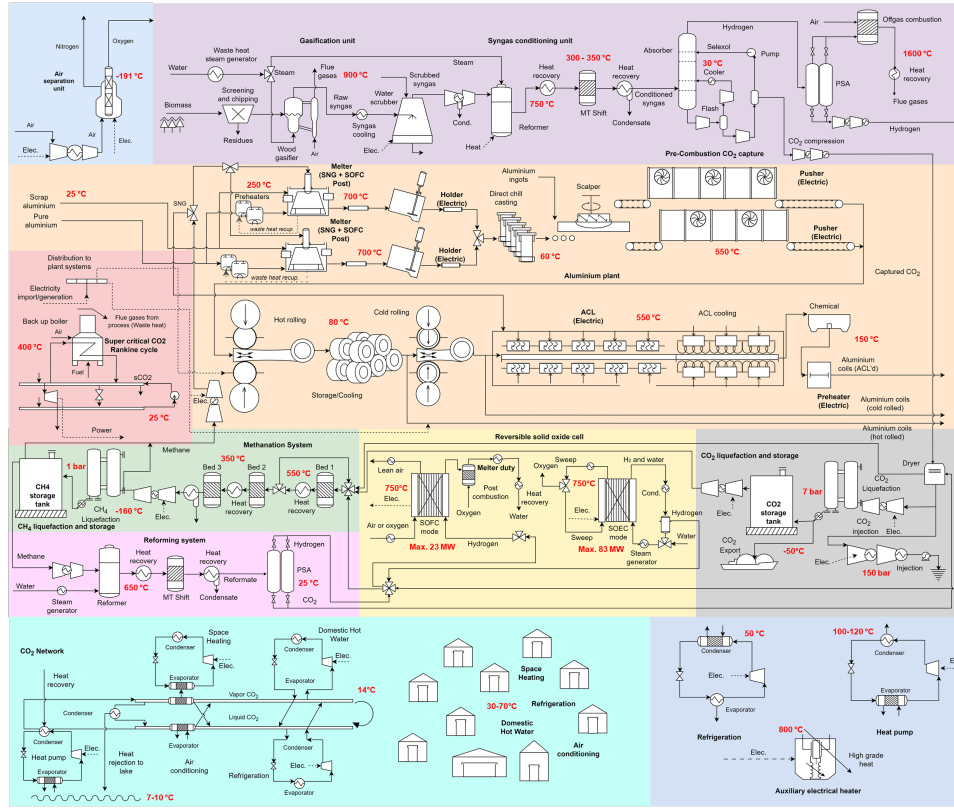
Air separation unit
Nitrogen
Oxygen
-191 °C
Air
Elec.
Air
Elec.

Gasification unit
Water
Waste heat steam generator
Steam
Biomass
Screening and chipping
Residues
Flue gases
900 °C
Raw syngas
Wood gasifier
Air
Syngas cooling
Water scrubber
Scrubbed syngas
Elec.
Cond.

Syngas conditioning unit
Steam
Heat
Reformer
Heat recovery
750 °C
300 - 350 °C
MT Shift
Heat recovery
Condensate
Conditioned syngas
Absorber
Selexol
Pump
30 °C
Cooler
Flash
Hydrogen
Air
Offgas combustion
1600 °C
Heat recovery
Flue gases
PSA
Hydrogen
Pre-Combustion CO$_2$ capture
CO$_2$ compression

25 °C
Scrap aluminium
Pure aluminium
SNG
250 °C
Preheaters
waste heat recup.
Melter (SNG + SOFC Post)
700 °C
Holder (Electric)
Melter (SNG + SOFC Post)
waste heat recup.
700 °C
Holder (Electric)
Direct chill casting
Aluminium ingots
Scalper
60 °C
Aluminium plant
Pusher (Electric)
Pusher (Electric)
550 °C
Captured CO$_2$

Distribution to plant systems
Electricity import/generation
Back up boiler
Flue gases from process (Waste heat)
Air
400 °C
Super critical CO2 Rankine cycle
Fuel
sCO2
25 °C
Power
Elec.

Hot rolling
80 °C
Cold rolling
Storage/Cooling
ACL (Electric)
550 °C
ACL cooling
Chemical
150 °C
Aluminium coils (ACL'd)
Preheater (Electric)
Aluminium coils (cold rolled)
Aluminium coils (hot rolled)

Methane
CH4 storage tank
1 bar
CH$_4$ Liquefaction
-160 °C
CH$_4$ liquefaction and storage
Methanation System
Elec.
350 °C
Bed 3
Heat recovery
Bed 2
550 °C
Heat recovery
Bed 1

Reversible solid oxide cell
Lean air
750°C
Elec.
Air or oxygen
SOFC mode
Max. 23 MW
Melter duty
Post combustion
Oxygen
Heat recovery
Water
Hydrogen
Oxygen
Sweep
750°C
Elec.
Sweep
H$_2$ and water
SOEC mode
Max. 83 MW
Cond.
Hydrogen
Water
Steam generator

CO$_2$ liquefaction and storage
Dryer
Elec.
CO2 storage tank
7 bar
CO$_2$ Liquefaction
CO$_2$ injection
Elec.
CO$_2$ Export
-50°C
Elec.
150 bar
Injection

Reforming system
Methane
Water
Steam generator
Heat recovery
650 °C
Reformer
MT Shift
Heat recovery
Reformate
Condensate
PSA
25 °C
Hydrogen
CO$_2$

CO$_2$ Network
Heat recovery
Space Heating
Condenser
Elec.
Domestic Hot Water
Condenser
Elec.
Evaporator
Evaporator
Vapor CO$_2$
14°C
Condenser
Liquid CO$_2$
Condenser
Elec.
Heat pump
Evaporator
Evaporator
Heat rejection to lake
Air conditioning
Refrigeration
Condenser
Elec.
Evaporator
7-10 °C

Space Heating
Refrigeration
30-70°C
Domestic Hot Water
Air conditioning

50 °C
Condenser
Elec.
Evaporator
Refrigeration
100-120 °C
Condenser
Elec.
Evaporator
Heat pump
800 °C
Elec.
High grade heat
Auxiliary electrical heater